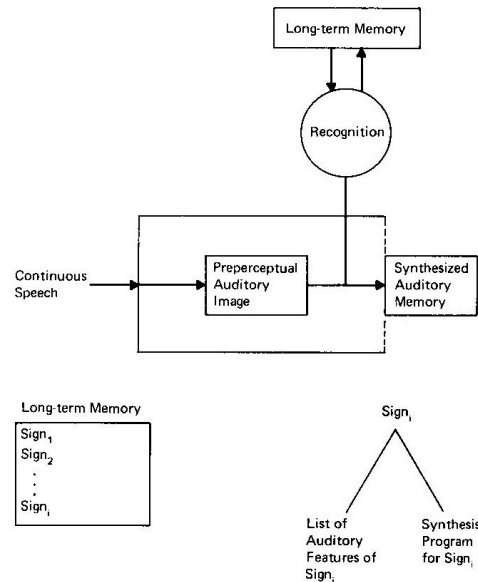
Long-term Memory

Recognition

Continuous Speech

Preperceptual Auditory Image

Synthesized Auditory Memory

Long-term Memory

$\text{Sign}_1$
$\text{Sign}_2$
.
.
.
$\text{Sign}_i$

$\text{Sign}_i$

List of Auditory Features of $\text{Sign}_i$

Synthesis Program for $\text{Sign}_i$